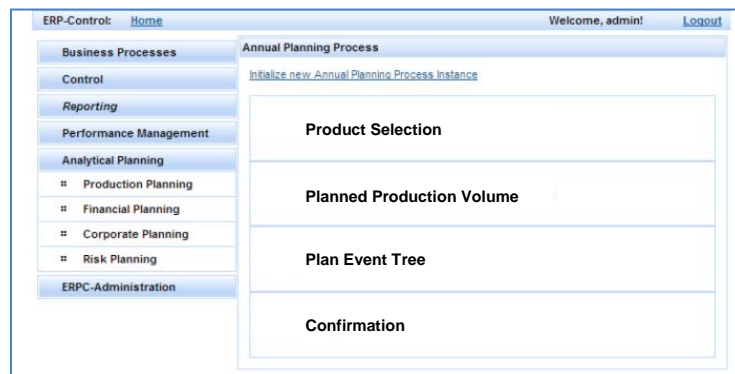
ERP-Control: Home

Welcome, admin! Logout

Business Processes

Control

Reporting

Performance Management

Analytical Planning

Production Planning

Financial Planning

Corporate Planning

Risk Planning

ERPC-Administration

Annual Planning Process

Initialize new Annual Planning Process Instance

Product Selection

Planned Production Volume

Plan Event Tree

Confirmation